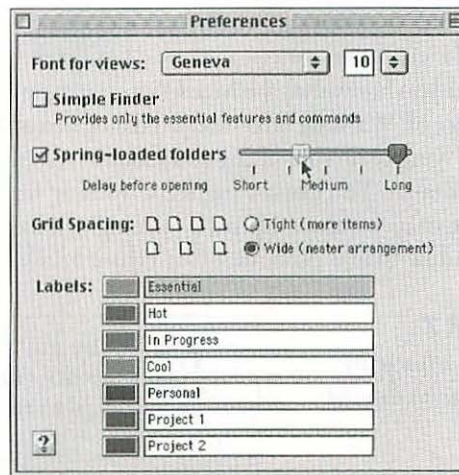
Preferences

Font for views: Geneva 10

☐ Simple Finder
Provides only the essential features and commands

☑ Spring-loaded folders
Delay before opening Short Medium Long

Grid Spacing: Tight (more items)
Wide (neater arrangement)

Labels: Essential
Hot
In Progress
Cool
Personal
Project 1
Project 2

?